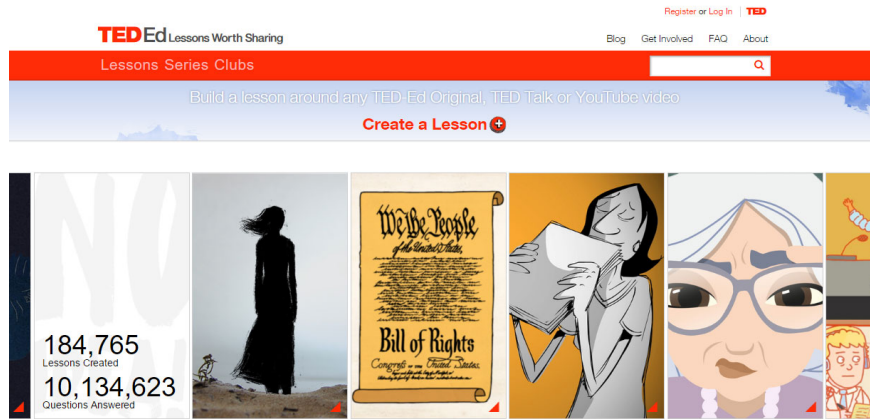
Register or Log In | TED

TED Ed Lessons Worth Sharing

Blog Get Involved FAQ About

Lessons Series Clubs

Build a lesson around any TED-Ed Original, TED Talk or YouTube video

Create a Lesson

184,765
Lessons Created
10,134,623
Questions Answered

We the People of the United States

Bill of Rights

Congress of the United States